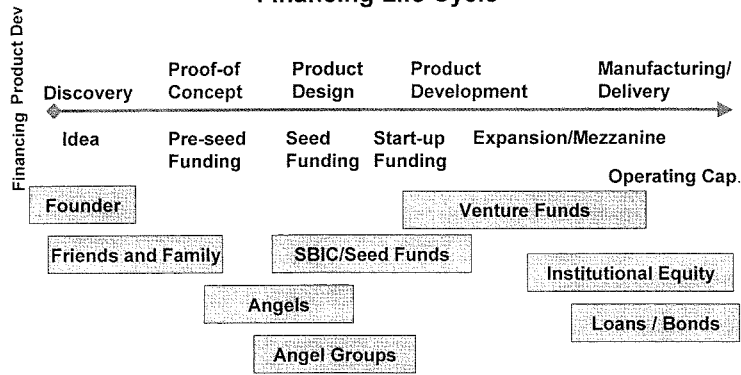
Financing Life Cycle

Product Dev

Financing

Discovery

Proof-of Concept

Product Design

Product Development

Manufacturing/ Delivery

Idea

Pre-seed Funding

Seed Funding

Start-up Funding

Expansion/Mezzanine

Operating Cap.

Founder

Friends and Family

Angels

Angel Groups

SBIC/Seed Funds

Venture Funds

Institutional Equity

Loans / Bonds